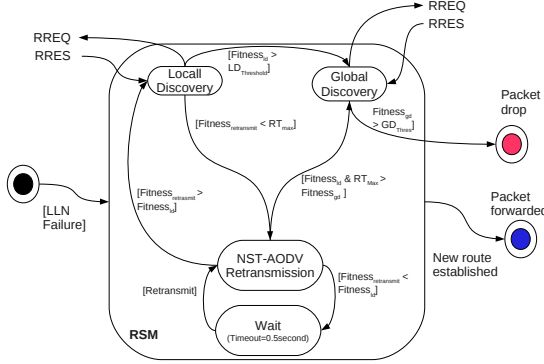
RREQ
RRES
RREQ
RRES
[Fitness$_{ld}$ > LD$_{Threshold}$]
Locall Discovery
Global Discovery
Fitness$_{gd}$ > GD$_{Thres}$]
Packet drop
[Fitness$_{retransmit}$ < RT$_{max}$]
[Fitness$_{retransmit}$ > Fitness$_{ld}$]
[Fitness$_{ld}$ & RT$_{Max}$ > Fitness$_{gd}$ ]
Packet forwarded
[LLN Failure]
NST-AODV Retransmission
New route established
[Fitness$_{retransmit}$ < Fitness$_{ld}$]
[Retransmit]
Wait
(Timeout=0.5second)
RSM